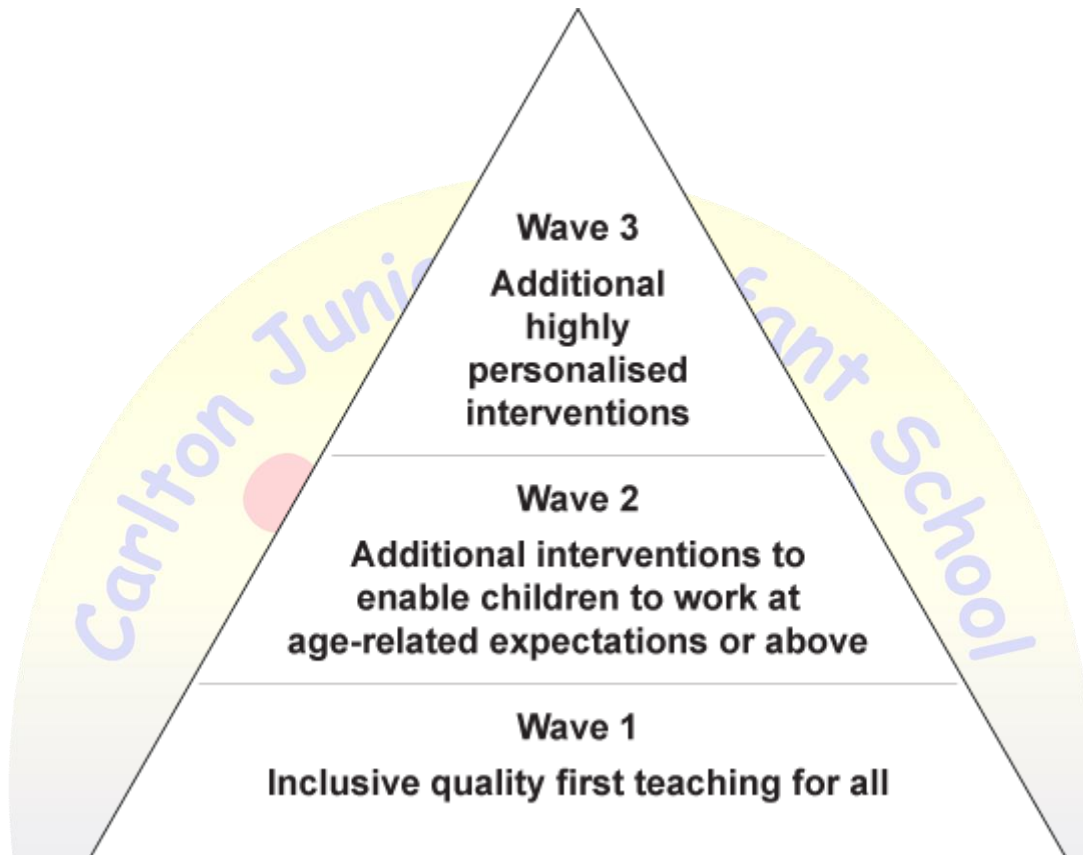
Carlton Juni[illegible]ant School

Wave 3
Additional highly personalised interventions

Wave 2
Additional interventions to enable children to work at age-related expectations or above

Wave 1
Inclusive quality first teaching for all